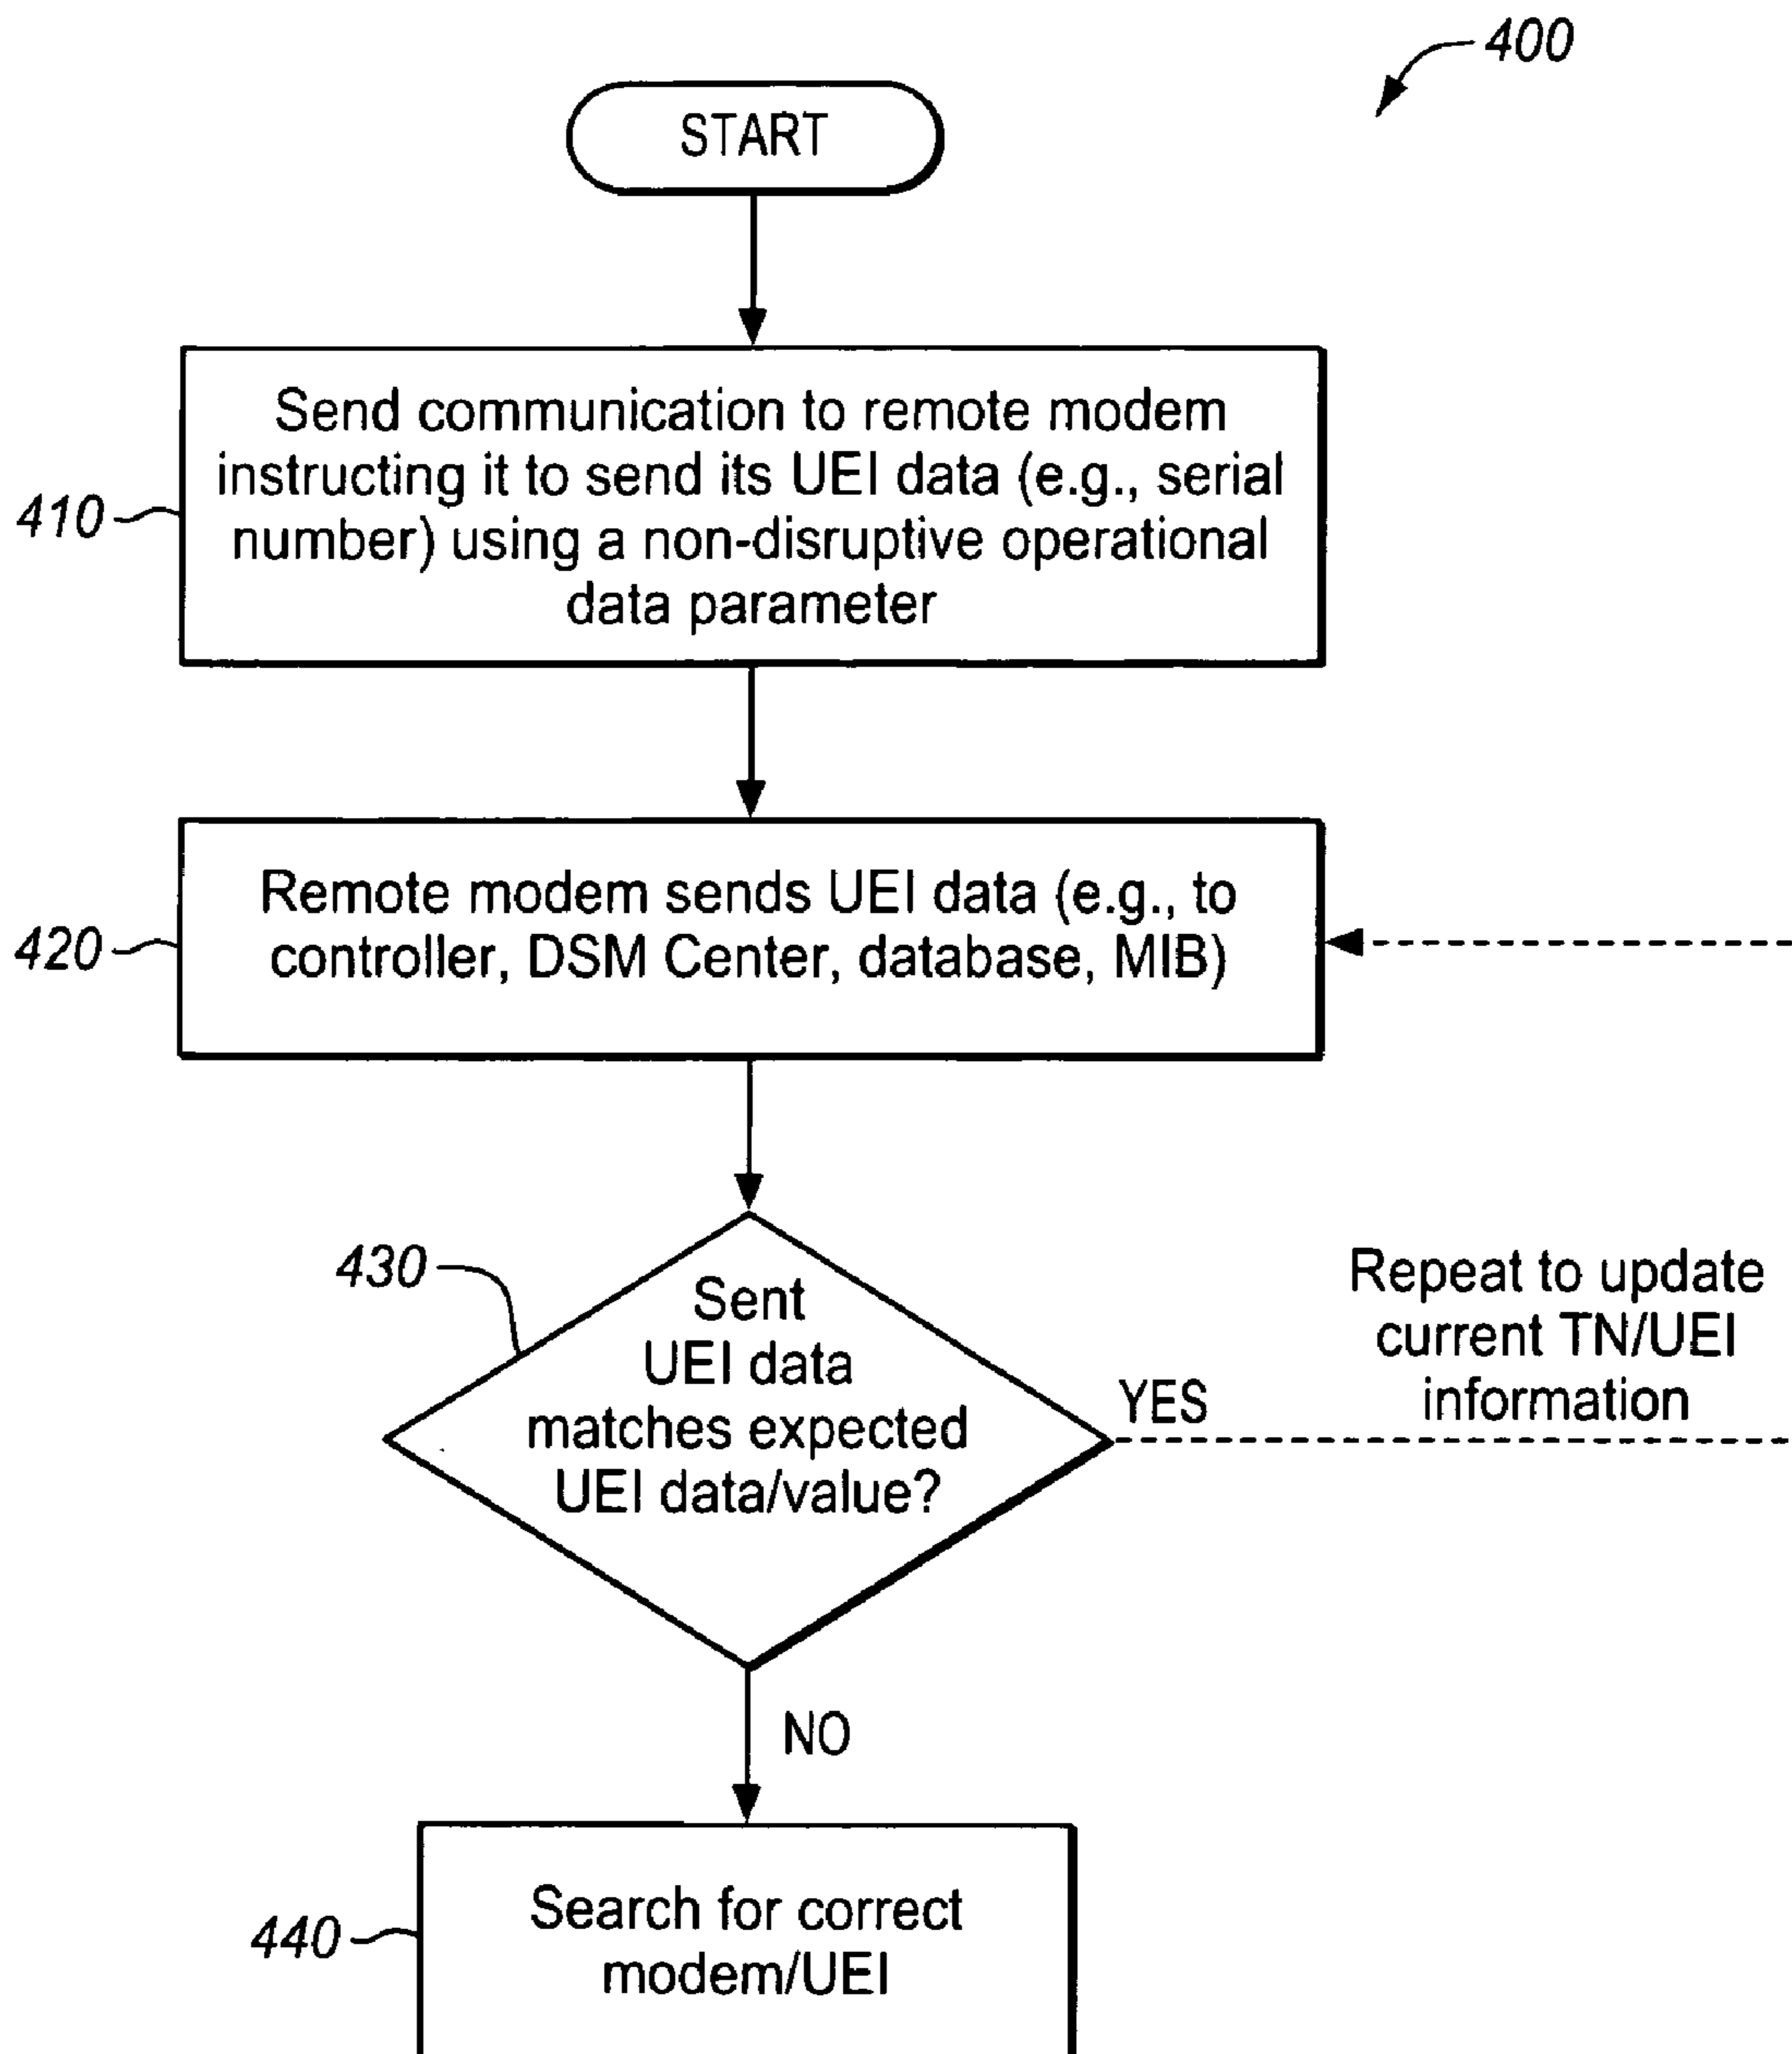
400

START

410

Send communication to remote modem instructing it to send its UEI data (e.g., serial number) using a non-disruptive operational data parameter

420

Remote modem sends UEI data (e.g., to controller, DSM Center, database, MIB)

430

Sent UEI data matches expected UEI data/value?

YES

Repeat to update current TN/UEI information

NO

440

Search for correct modem/UEI